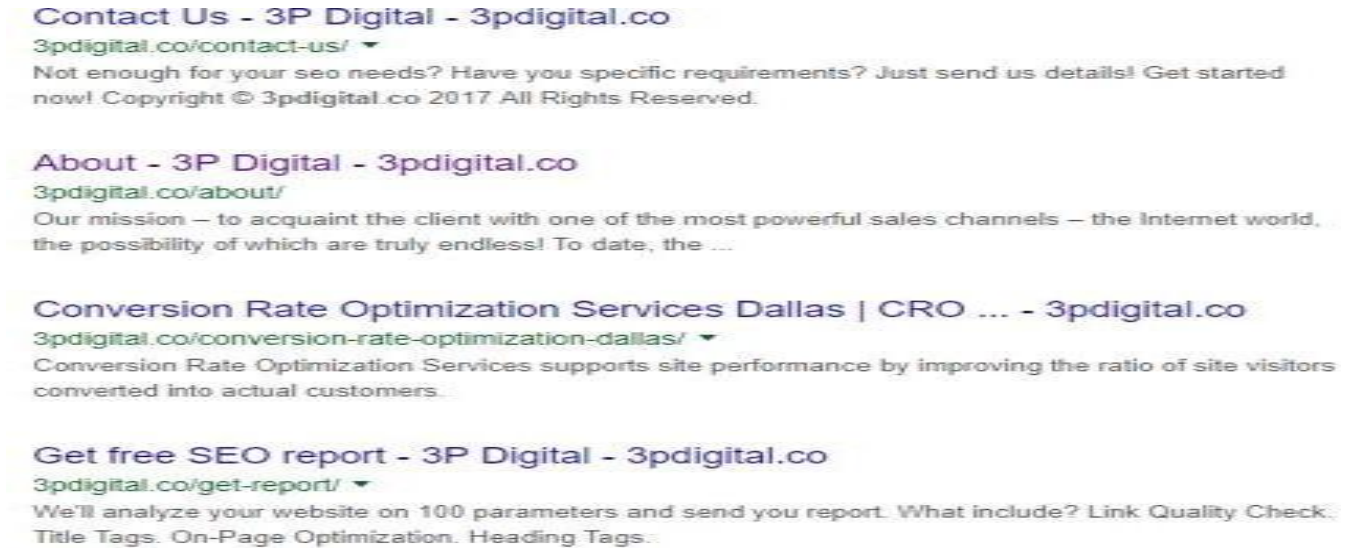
Contact Us - 3P Digital - 3pdigital.co
3pdigital.co/contact-us/ ▾
Not enough for your seo needs? Have you specific requirements? Just send us details! Get started now! Copyright © 3pdigital.co 2017 All Rights Reserved.

About - 3P Digital - 3pdigital.co
3pdigital.co/about/
Our mission – to acquaint the client with one of the most powerful sales channels – the Internet world, the possibility of which are truly endless! To date, the ...

Conversion Rate Optimization Services Dallas | CRO ... - 3pdigital.co
3pdigital.co/conversion-rate-optimization-dallas/ ▾
Conversion Rate Optimization Services supports site performance by improving the ratio of site visitors converted into actual customers.

Get free SEO report - 3P Digital - 3pdigital.co
3pdigital.co/get-report/ ▾
We'll analyze your website on 100 parameters and send you report. What include? Link Quality Check. Title Tags. On-Page Optimization. Heading Tags.